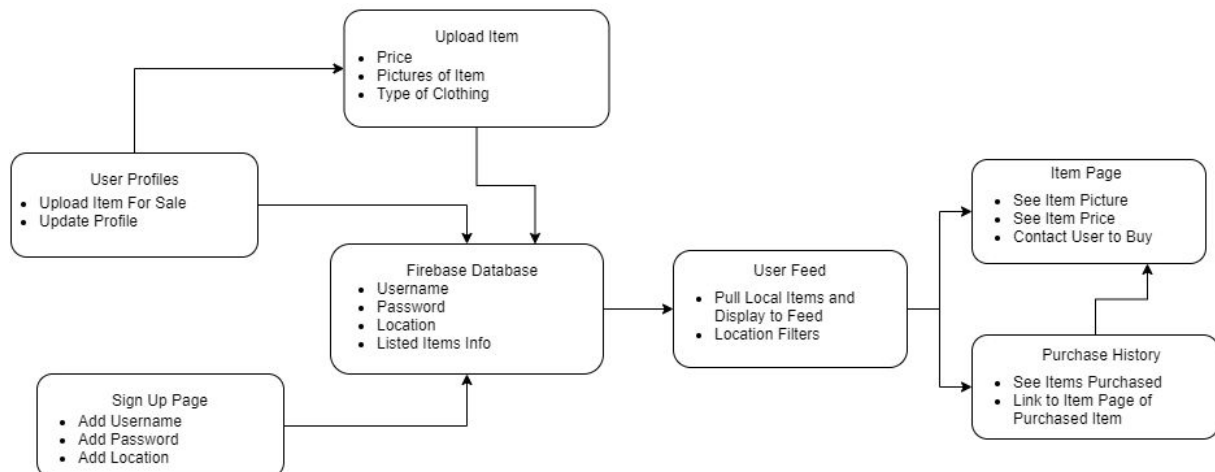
Upload Item
- Price
- Pictures of Item
- Type of Clothing

User Profiles
- Upload Item For Sale
- Update Profile

Firebase Database
- Username
- Password
- Location
- Listed Items Info

Sign Up Page
- Add Username
- Add Password
- Add Location

User Feed
- Pull Local Items and Display to Feed
- Location Filters

Item Page
- See Item Picture
- See Item Price
- Contact User to Buy

Purchase History
- See Items Purchased
- Link to Item Page of Purchased Item